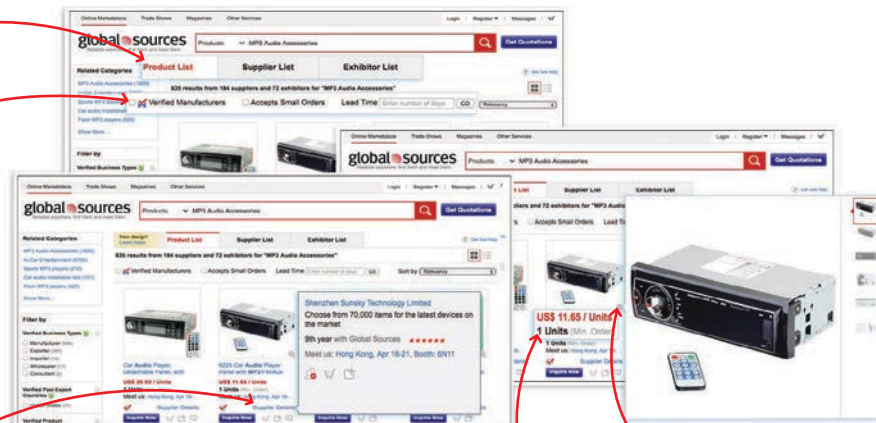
Online Marketplace Trade Shows Magazines Other Services Login Register Messages

global sources

Products MP3 Audio Accessories Get Quotations

Product List Supplier List Exhibitor List

835 results from 184 suppliers and 72 exhibitors for "MP3 Audio Accessories"

Verified Manufacturers Accepts Small Orders Lead Time Enter number of days GO Relevancy

Related Categories

Show More

Filter by

Verified Business Types

Online Marketplace Trade Shows Magazines Other Services Login Register Messages

global sources

Products MP3 Audio Accessories Get Quotations

Supplier List Exhibitor List

Accepts Small Orders Lead Time

Online Marketplace Trade Shows Magazines Other Services Login Register Messages

global sources

Products MP3 Audio Accessories Get Quotations

Product List Supplier List Exhibitor List

835 results from 184 suppliers and 72 exhibitors for "MP3 Audio Accessories"

Verified Manufacturers Accepts Small Orders Lead Time Enter number of days GO Sort by Relevancy

Related Categories

Show More

Filter by

Verified Business Types

Manufacturer

Exporter

Importer

Wholesaler

Consultant

Verified Past Export Countries

Verified Product

Car Audio Player

Car Audio Player

US$ 11.65 / Units

1 Units

Supplier Details

Inquire Now

Shenzhen Sunsky Technology Limited

Choose from 70,000 items for the latest devices on the market

9th year with Global Sources

Meet us: Hong Kong, Apr 18-21, Booth: 6N11

US$ 11.65 / Units

1 Units (Min. Order)

Supplier Details

Inquire Now